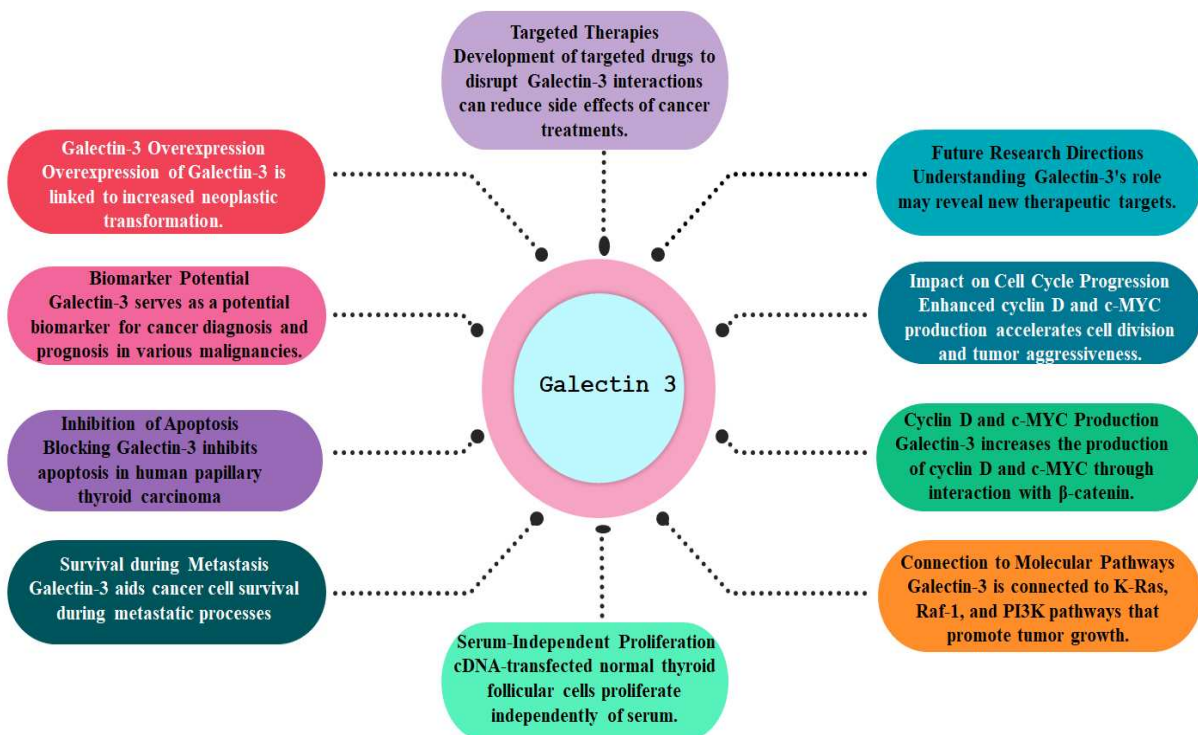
Targeted Therapies
Development of targeted drugs to disrupt Galectin-3 interactions can reduce side effects of cancer treatments.

Galectin-3 Overexpression
Overexpression of Galectin-3 is linked to increased neoplastic transformation.

Future Research Directions
Understanding Galectin-3's role may reveal new therapeutic targets.

Biomarker Potential
Galectin-3 serves as a potential biomarker for cancer diagnosis and prognosis in various malignancies.

Impact on Cell Cycle Progression
Enhanced cyclin D and c-MYC production accelerates cell division and tumor aggressiveness.

Galectin 3

Inhibition of Apoptosis
Blocking Galectin-3 inhibits apoptosis in human papillary thyroid carcinoma

Cyclin D and c-MYC Production
Galectin-3 increases the production of cyclin D and c-MYC through interaction with β-catenin.

Survival during Metastasis
Galectin-3 aids cancer cell survival during metastatic processes

Connection to Molecular Pathways
Galectin-3 is connected to K-Ras, Raf-1, and PI3K pathways that promote tumor growth.

Serum-Independent Proliferation
cDNA-transfected normal thyroid follicular cells proliferate independently of serum.